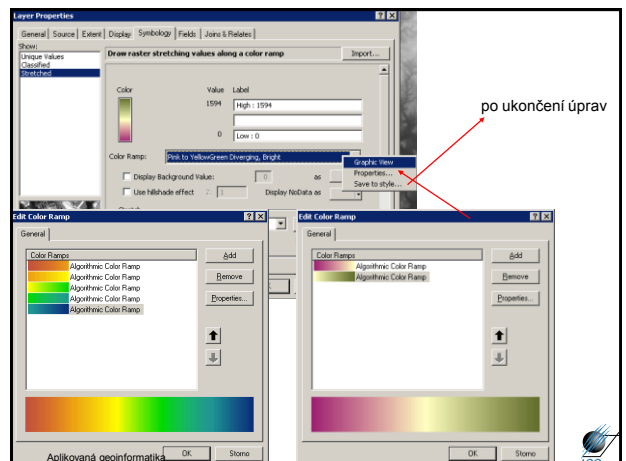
Layer Properties

General | Source | Extent | Display | Symbology | Fields | Joins & Relates

Show:
Unique Values
Classified
Stretched

Draw raster stretching values along a color ramp

Import...

Color	Value	Label
1594	High : 1594
0	Low : 0

Color Ramp: Pink to YellowGreen Diverging, Bright

Graphic View
Properties...
Save to style...

Display Background Value: 0 as
Use hillshade effect Z: 1 Display NoData as

po ukončení úprav

Edit Color Ramp

General

Color Ramps
Algorithmic Color Ramp
Algorithmic Color Ramp
Algorithmic Color Ramp
Algorithmic Color Ramp
Algorithmic Color Ramp

Add
Remove
Properties...

OK	Storno

Edit Color Ramp

General

Color Ramps
Algorithmic Color Ramp
Algorithmic Color Ramp

Add
Remove
Properties...

OK	Storno

Aplikovaná geoinformatika